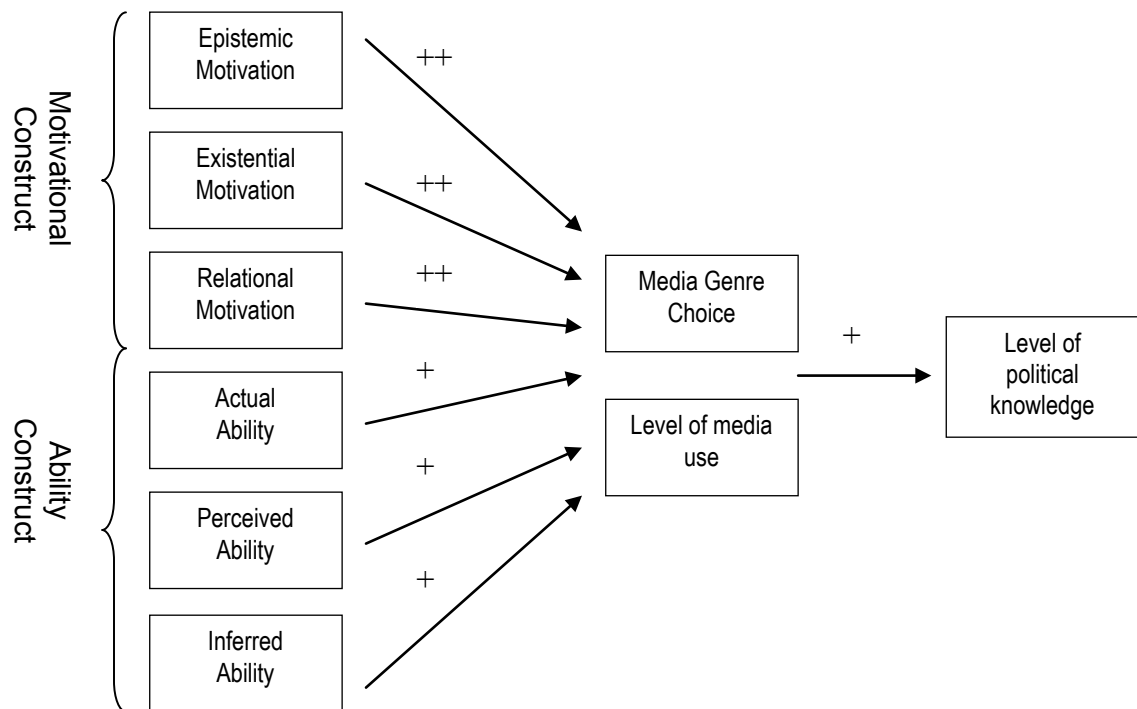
Motivational Construct

Epistemic Motivation

++

Existential Motivation

++

Relational Motivation

++

Ability Construct

Actual Ability

+

Perceived Ability

+

Inferred Ability

+

Media Genre Choice

Level of media use

+

Level of political knowledge